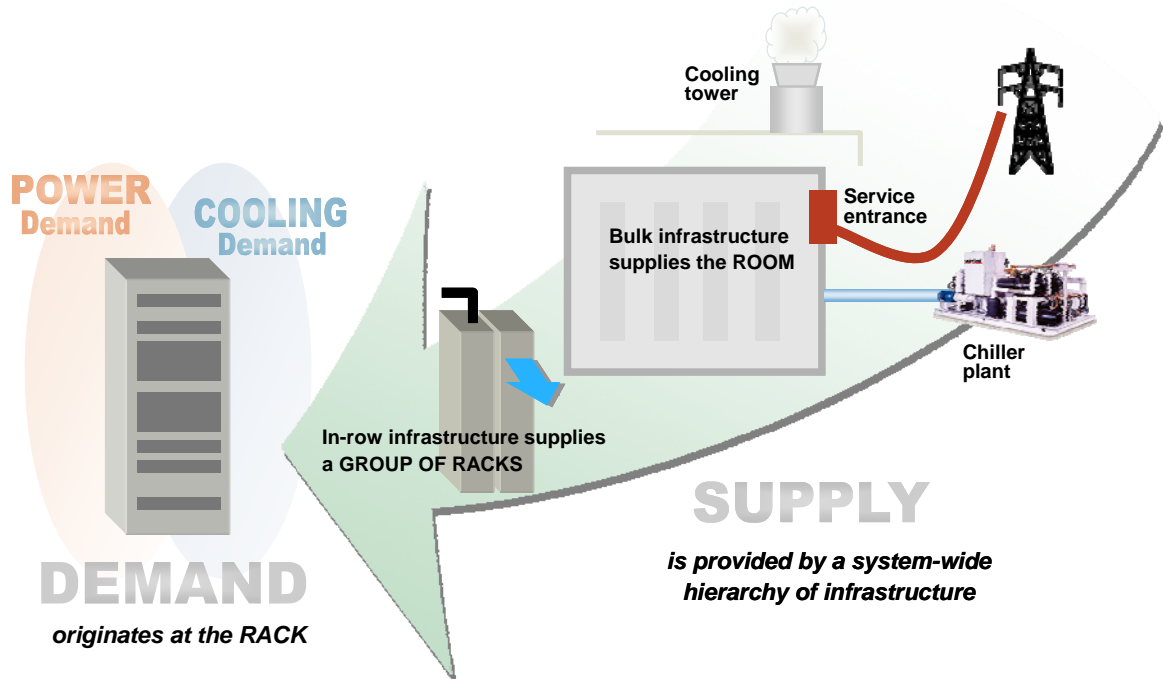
Cooling tower

POWER Demand

COOLING Demand

Service entrance

Bulk infrastructure supplies the ROOM

Chiller plant

In-row infrastructure supplies a GROUP OF RACKS

SUPPLY

is provided by a system-wide hierarchy of infrastructure

DEMAND

originates at the RACK